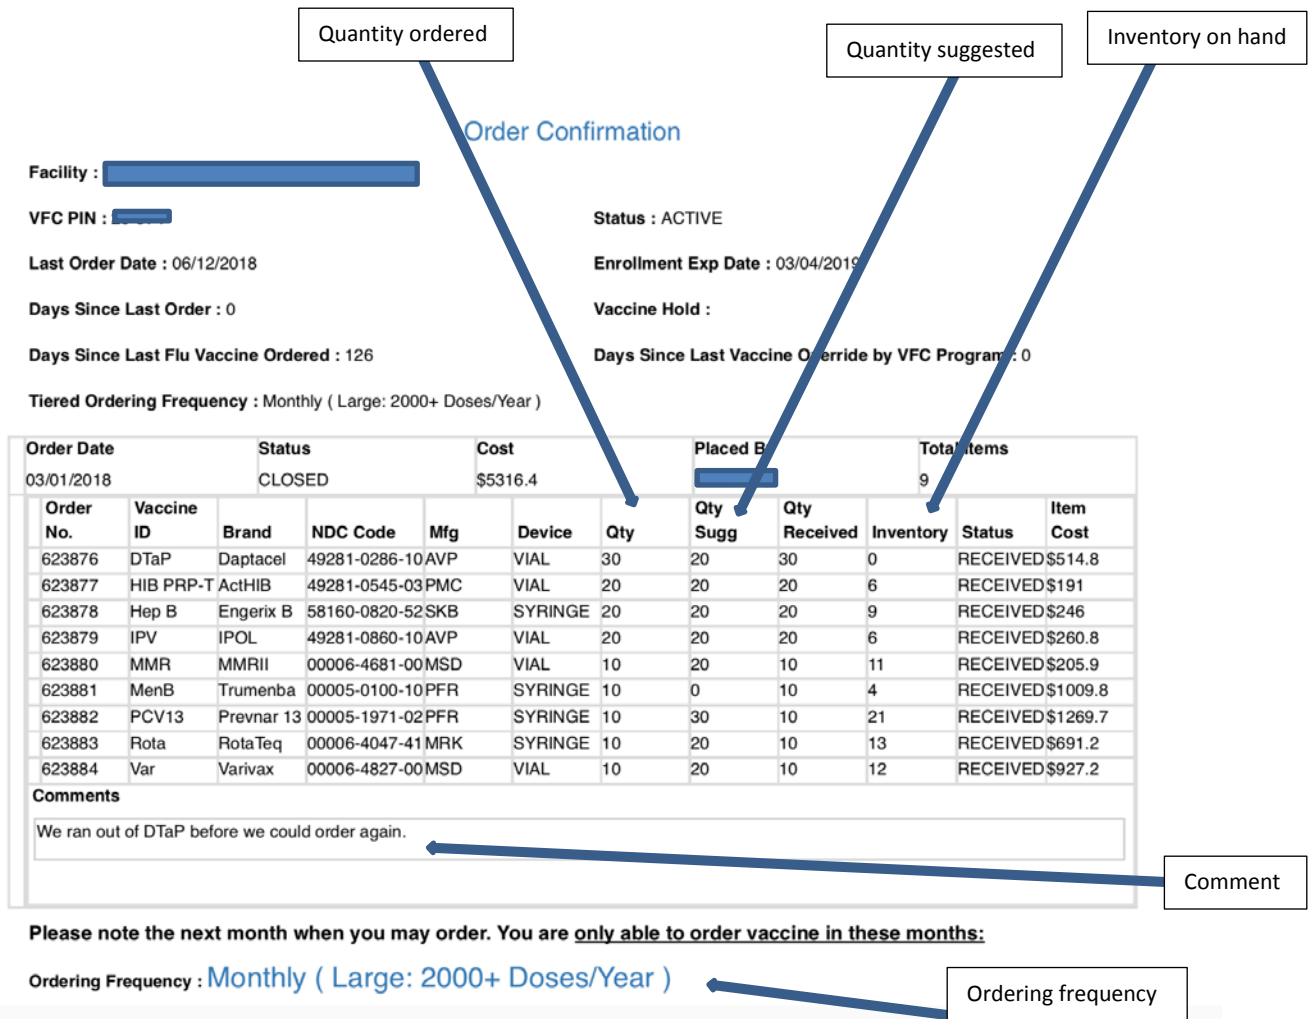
Quantity ordered

Quantity suggested

Inventory on hand

Order Confirmation

Facility :

VFC PIN :

Status : ACTIVE

Last Order Date : 06/12/2018

Enrollment Exp Date : 03/04/201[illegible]

Days Since Last Order : 0

Vaccine Hold :

Days Since Last Flu Vaccine Ordered : 126

Days Since Last Vaccine O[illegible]erride by VFC Program : 0

Tiered Ordering Frequency : Monthly ( Large: 2000+ Doses/Year )

| Order Date | Status | Cost | Placed B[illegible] | Tota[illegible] items |
|---|---|---|---|---|
| 03/01/2018 | CLOSED | $5316.4 | | 9 |

| Order No. | Vaccine ID | Brand | NDC Code | Mfg | Device | Qty | Qty Sugg | Qty Received | Inventory | Status | Item Cost |
|---|---|---|---|---|---|---|---|---|---|---|---|
| 623876 | DTaP | Daptacel | 49281-0286-10 | AVP | VIAL | 30 | 20 | 30 | 0 | RECEIVED | $514.8 |
| 623877 | HIB PRP-T | ActHIB | 49281-0545-03 | PMC | VIAL | 20 | 20 | 20 | 6 | RECEIVED | $191 |
| 623878 | Hep B | Engerix B | 58160-0820-52 | SKB | SYRINGE | 20 | 20 | 20 | 9 | RECEIVED | $246 |
| 623879 | IPV | IPOL | 49281-0860-10 | AVP | VIAL | 20 | 20 | 20 | 6 | RECEIVED | $260.8 |
| 623880 | MMR | MMRII | 00006-4681-00 | MSD | VIAL | 10 | 20 | 10 | 11 | RECEIVED | $205.9 |
| 623881 | MenB | Trumenba | 00005-0100-10 | PFR | SYRINGE | 10 | 0 | 10 | 4 | RECEIVED | $1009.8 |
| 623882 | PCV13 | Prevnar 13 | 00005-1971-02 | PFR | SYRINGE | 10 | 30 | 10 | 21 | RECEIVED | $1269.7 |
| 623883 | Rota | RotaTeq | 00006-4047-41 | MRK | SYRINGE | 10 | 20 | 10 | 13 | RECEIVED | $691.2 |
| 623884 | Var | Varivax | 00006-4827-00 | MSD | VIAL | 10 | 20 | 10 | 12 | RECEIVED | $927.2 |

Comments

We ran out of DTaP before we could order again.

Comment

Please note the next month when you may order. You are only able to order vaccine in these months:

Ordering Frequency : Monthly ( Large: 2000+ Doses/Year )

Ordering frequency